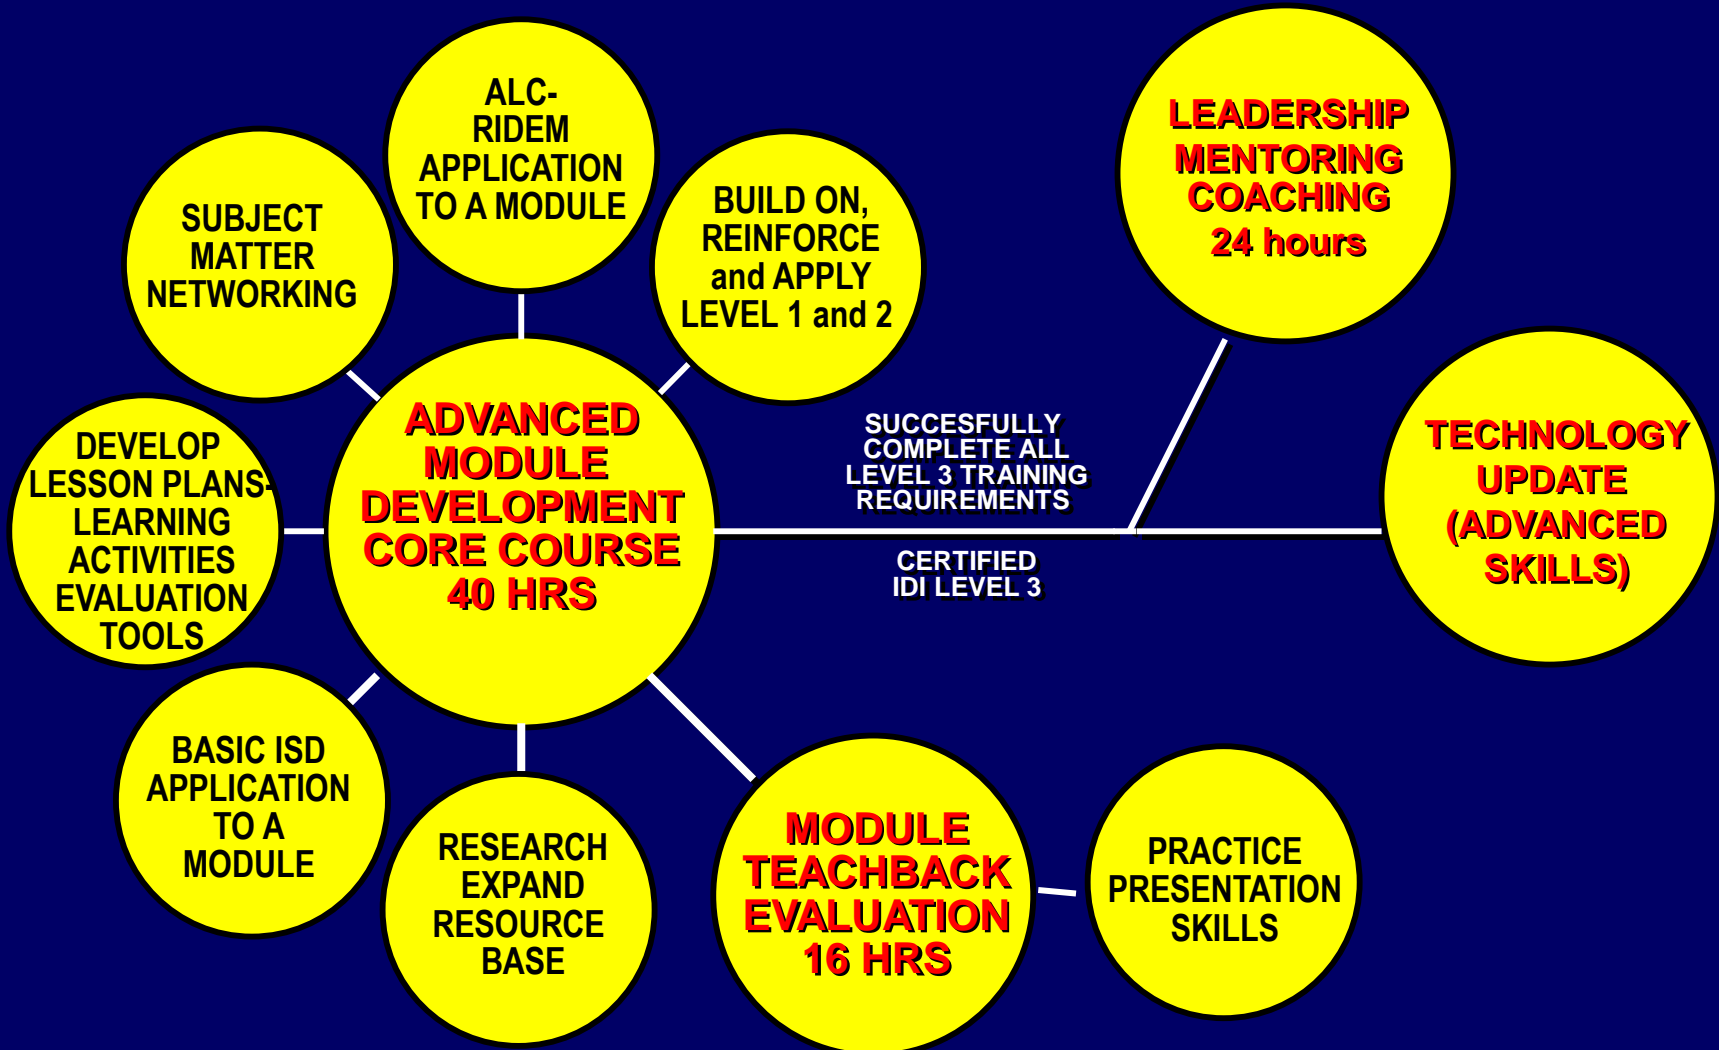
ALC-RIDEM APPLICATION TO A MODULE

SUBJECT MATTER NETWORKING

BUILD ON, REINFORCE and APPLY LEVEL 1 and 2

LEADERSHIP MENTORING COACHING 24 hours

ADVANCED MODULE DEVELOPMENT CORE COURSE 40 HRS

DEVELOP LESSON PLANS-LEARNING ACTIVITIES EVALUATION TOOLS

SUCCESFULLY COMPLETE ALL LEVEL 3 TRAINING REQUIREMENTS

CERTIFIED IDI LEVEL 3

TECHNOLOGY UPDATE (ADVANCED SKILLS)

BASIC ISD APPLICATION TO A MODULE

RESEARCH EXPAND RESOURCE BASE

MODULE TEACHBACK EVALUATION 16 HRS

PRACTICE PRESENTATION SKILLS